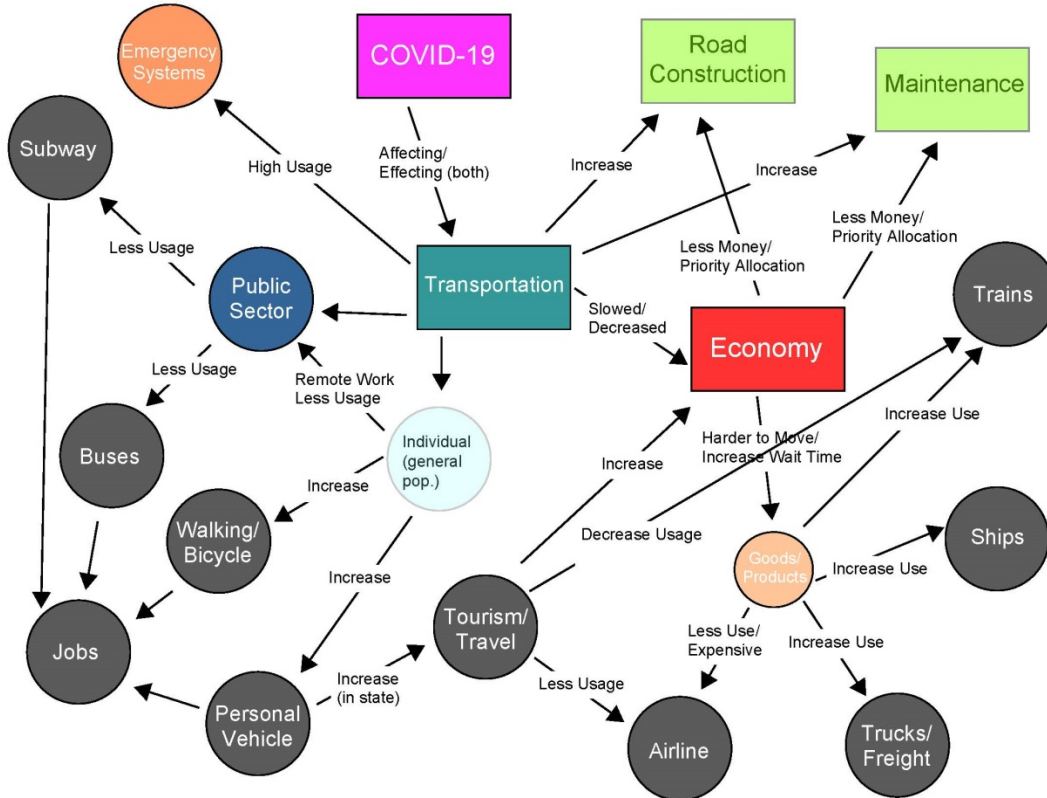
Emergency Systems

COVID-19

Road Construction

Maintenance

Subway

High Usage

Affecting/ Effecting (both)

Increase

Increase

Less Money/ Priority Allocation

Less Usage

Public Sector

Transportation

Less Money/ Priority Allocation

Trains

Slowed/ Decreased

Economy

Less Usage

Remote Work Less Usage

Individual (general pop.)

Increase Use

Buses

Harder to Move/ Increase Wait Time

Increase

Increase

Walking/ Bicycle

Decrease Usage

Ships

Goods/ Products

Increase Use

Increase

Jobs

Tourism/ Travel

Less Use/ Expensive

Increase Use

Increase (in state)

Less Usage

Personal Vehicle

Airline

Trucks/ Freight